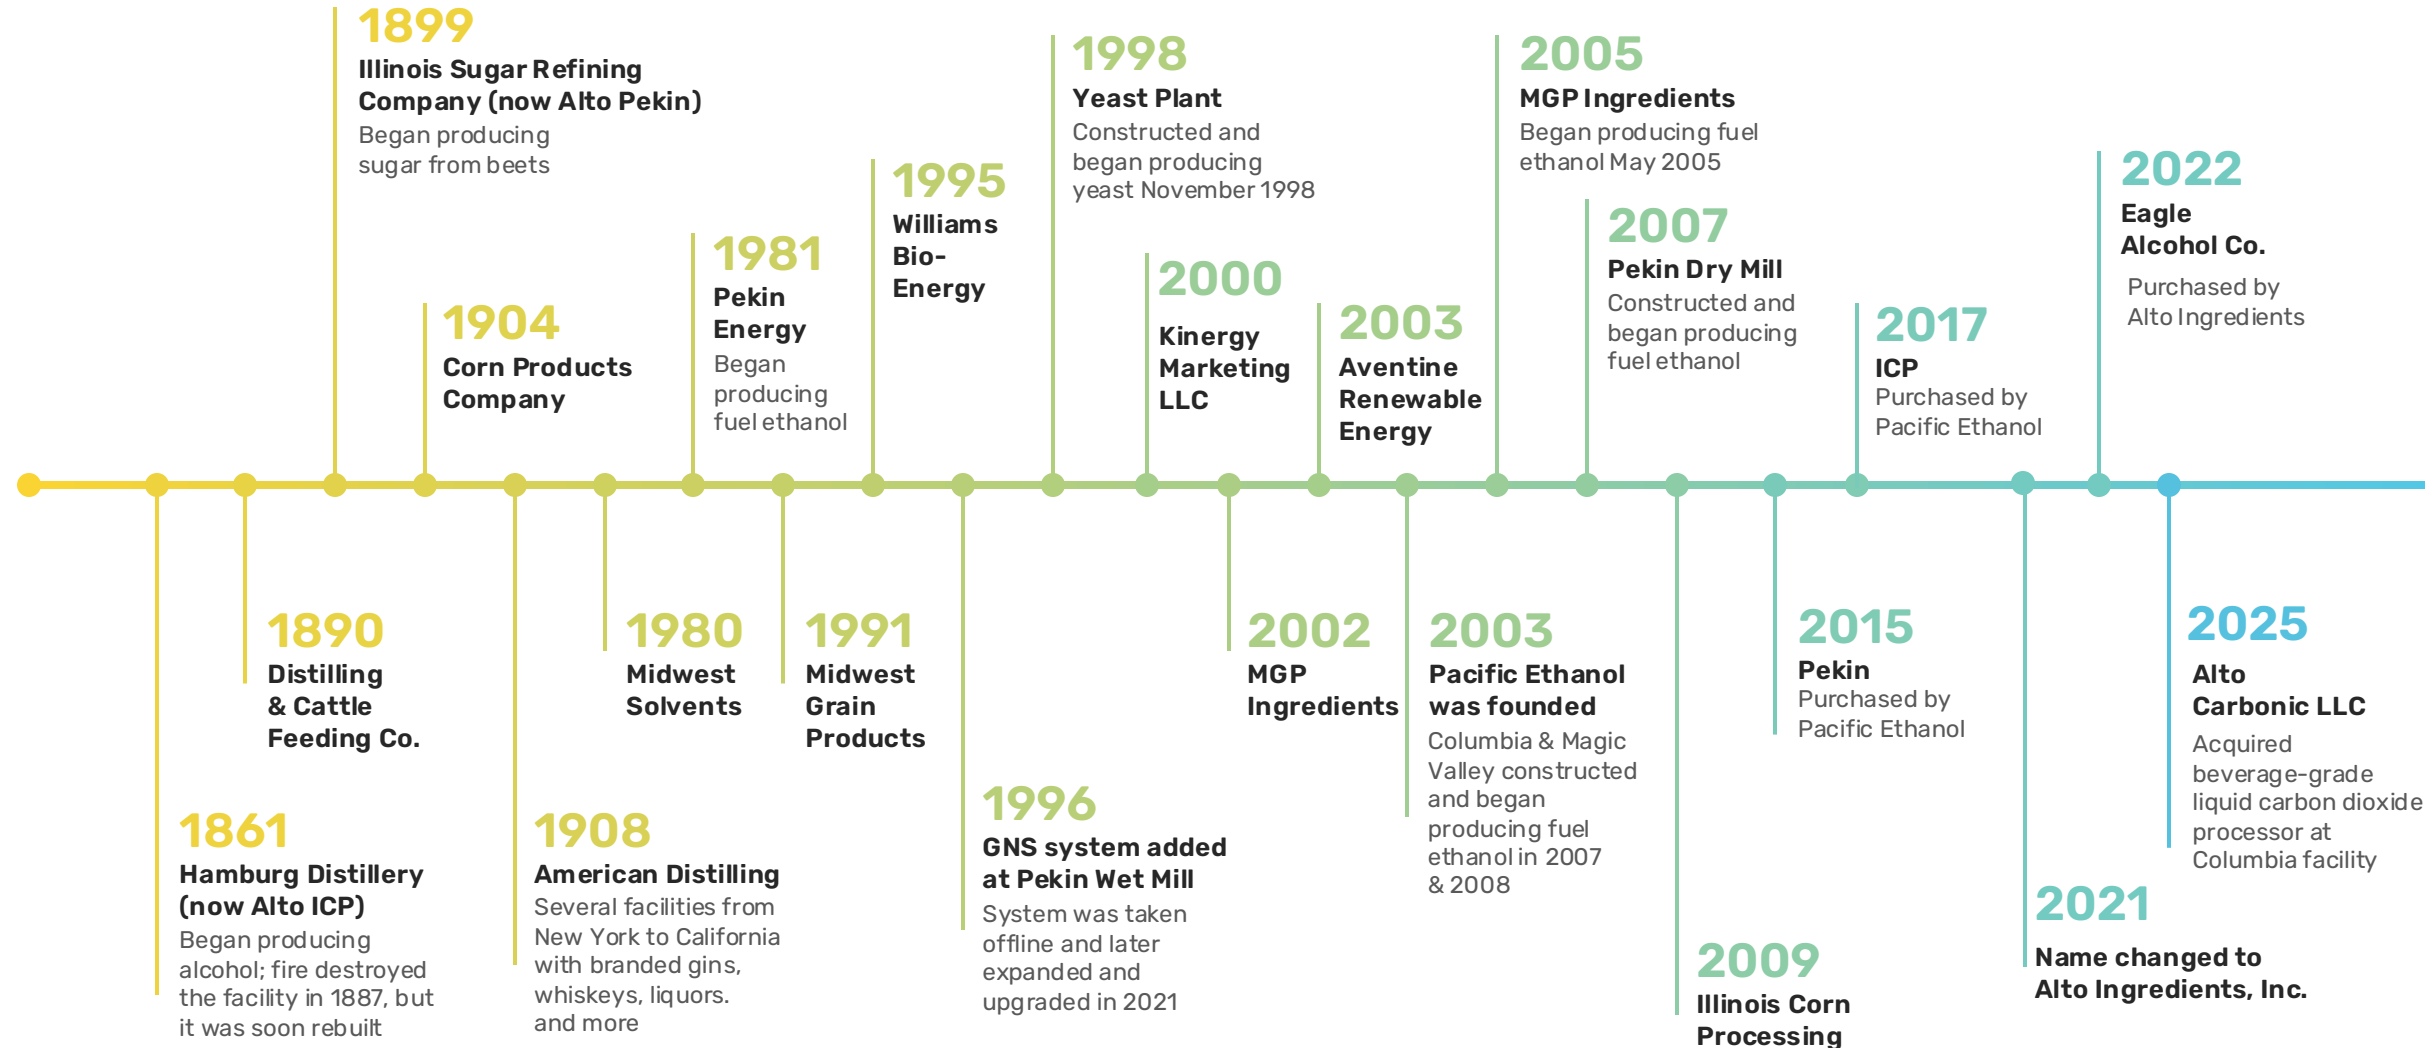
1899
Illinois Sugar Refining Company (now Alto Pekin)
Began producing sugar from beets

1904
Corn Products Company

1981
Pekin Energy
Began producing fuel ethanol

1995
Williams Bio-Energy

1998
Yeast Plant
Constructed and began producing yeast November 1998

2000
Kinergy Marketing LLC

2003
Aventine Renewable Energy

2005
MGP Ingredients
Began producing fuel ethanol May 2005

2007
Pekin Dry Mill
Constructed and began producing fuel ethanol

2017
ICP
Purchased by Pacific Ethanol

2022
Eagle Alcohol Co.
Purchased by Alto Ingredients

1861
Hamburg Distillery (now Alto ICP)
Began producing alcohol; fire destroyed the facility in 1887, but it was soon rebuilt

1890
Distilling & Cattle Feeding Co.

1908
American Distilling
Several facilities from New York to California with branded gins, whiskeys, liquors, and more

1980
Midwest Solvents

1991
Midwest Grain Products

1996
GNS system added at Pekin Wet Mill
System was taken offline and later expanded and upgraded in 2021

2002
MGP Ingredients

2003
Pacific Ethanol was founded
Columbia & Magic Valley constructed and began producing fuel ethanol in 2007 & 2008

2009
Illinois Corn Processing

2015
Pekin
Purchased by Pacific Ethanol

2021
Name changed to Alto Ingredients, Inc.

2025
Alto Carbonic LLC
Acquired beverage-grade liquid carbon dioxide processor at Columbia facility